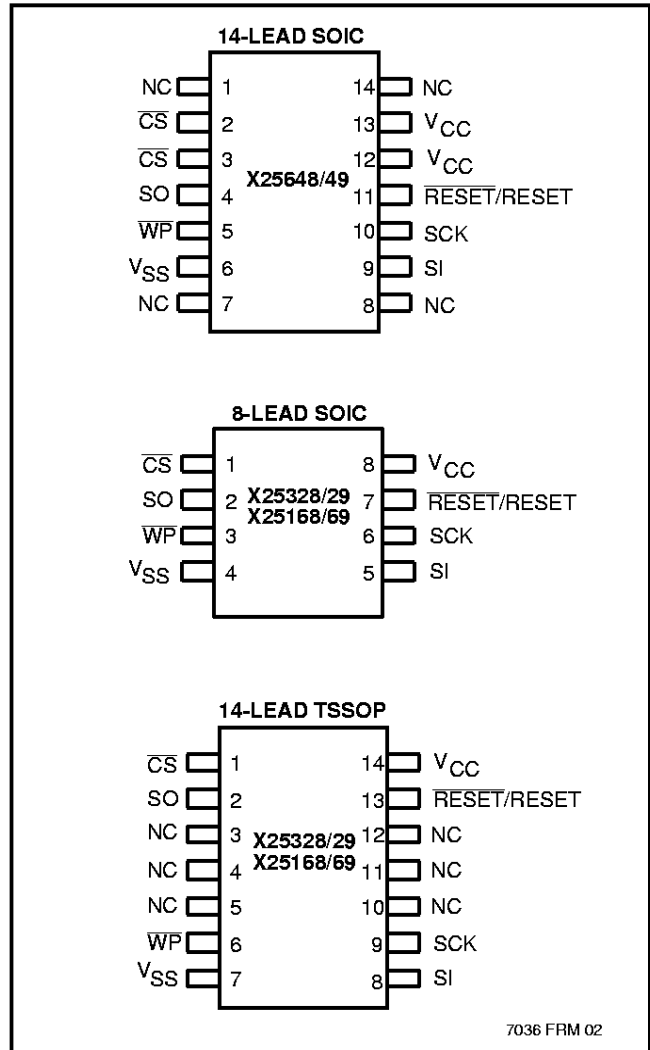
14-LEAD SOIC

NC 1
$\overline{CS}$ 2
$\overline{CS}$ 3
SO 4
$\overline{WP}$ 5
$V_{SS}$ 6
NC 7

X25648/49

14 NC
13 $V_{CC}$
12 $V_{CC}$
11 $\overline{RESET}$/RESET
10 SCK
9 SI
8 NC

8-LEAD SOIC

$\overline{CS}$ 1
SO 2
$\overline{WP}$ 3
$V_{SS}$ 4

X25328/29
X25168/69

8 $V_{CC}$
7 $\overline{RESET}$/RESET
6 SCK
5 SI

14-LEAD TSSOP

$\overline{CS}$ 1
SO 2
NC 3
NC 4
NC 5
$\overline{WP}$ 6
$V_{SS}$ 7

X25328/29
X25168/69

14 $V_{CC}$
13 $\overline{RESET}$/RESET
12 NC
11 NC
10 NC
9 SCK
8 SI

7036 FRM 02